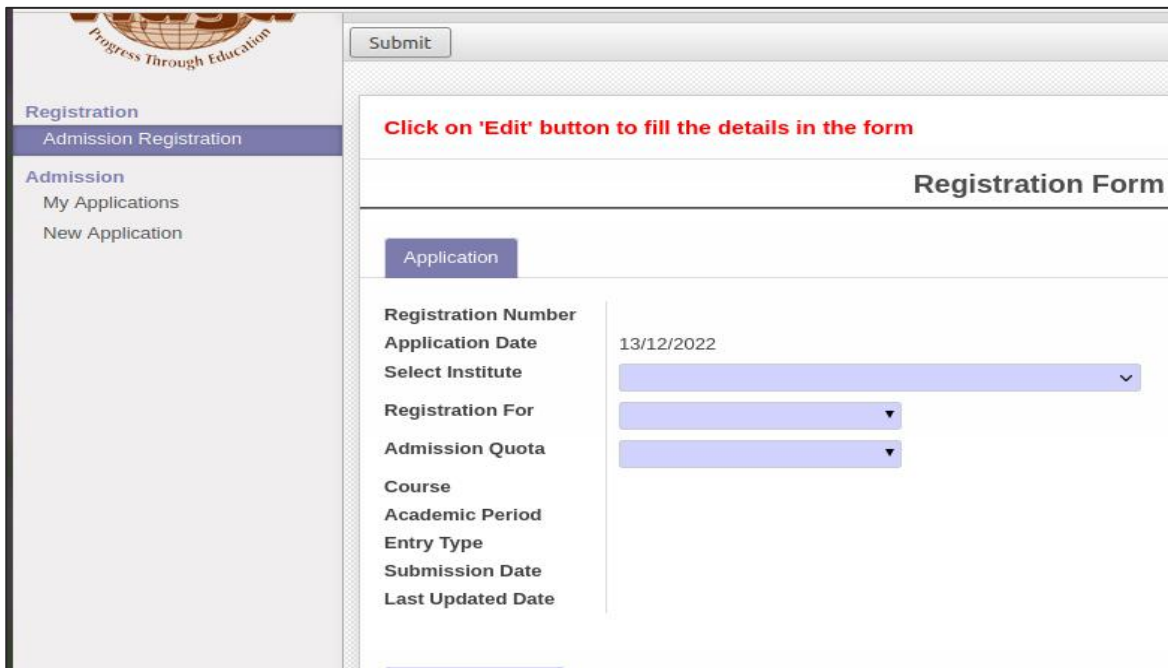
Progress Through Education

Registration
Admission Registration
Admission
My Applications
New Application

Submit

Click on 'Edit' button to fill the details in the form

Registration Form

Application

Registration Number
Application Date 13/12/2022
Select Institute
Registration For
Admission Quota
Course
Academic Period
Entry Type
Submission Date
Last Updated Date